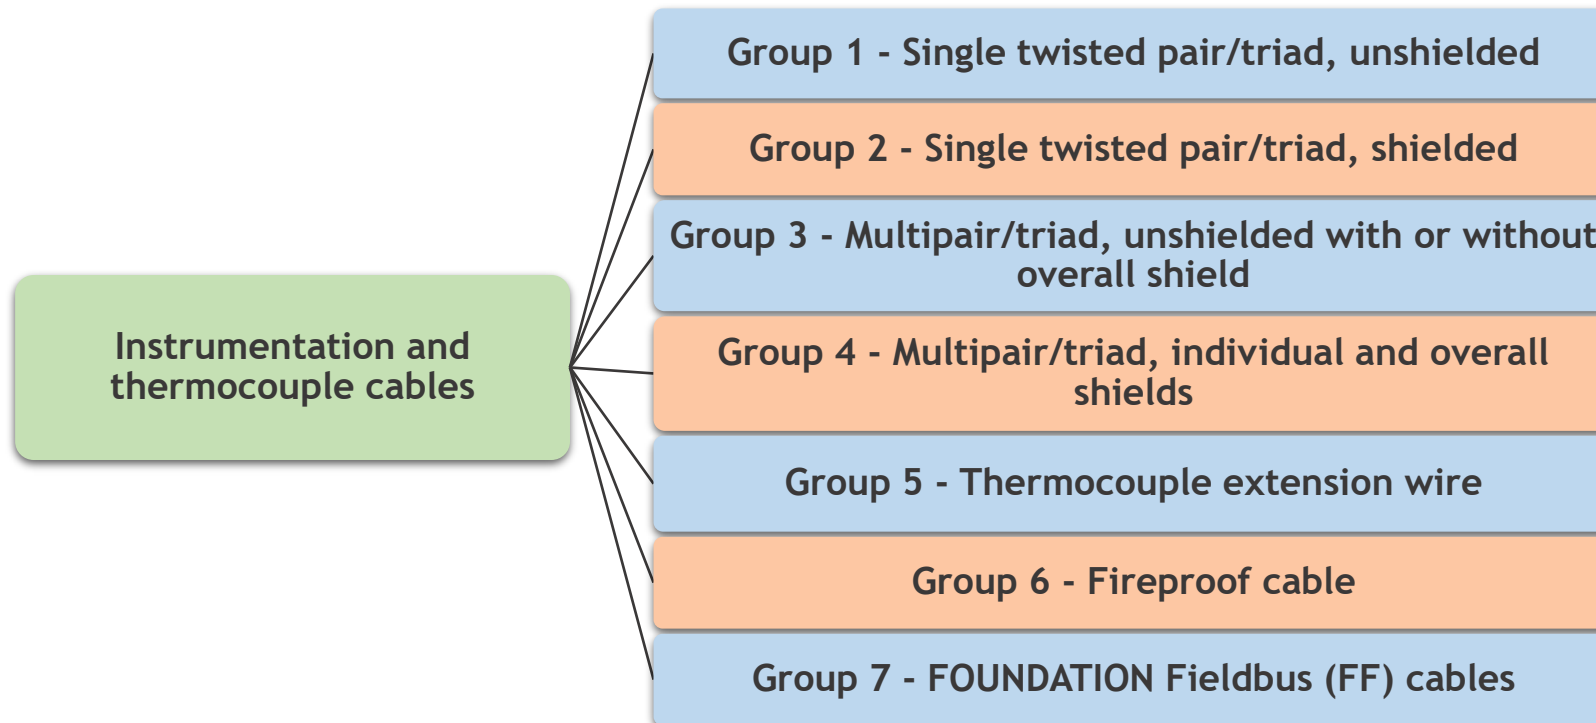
Instrumentation and thermocouple cables

Group 1 - Single twisted pair/triad, unshielded

Group 2 - Single twisted pair/triad, shielded

Group 3 - Multipair/triad, unshielded with or without overall shield

Group 4 - Multipair/triad, individual and overall shields

Group 5 - Thermocouple extension wire

Group 6 - Fireproof cable

Group 7 - FOUNDATION Fieldbus (FF) cables